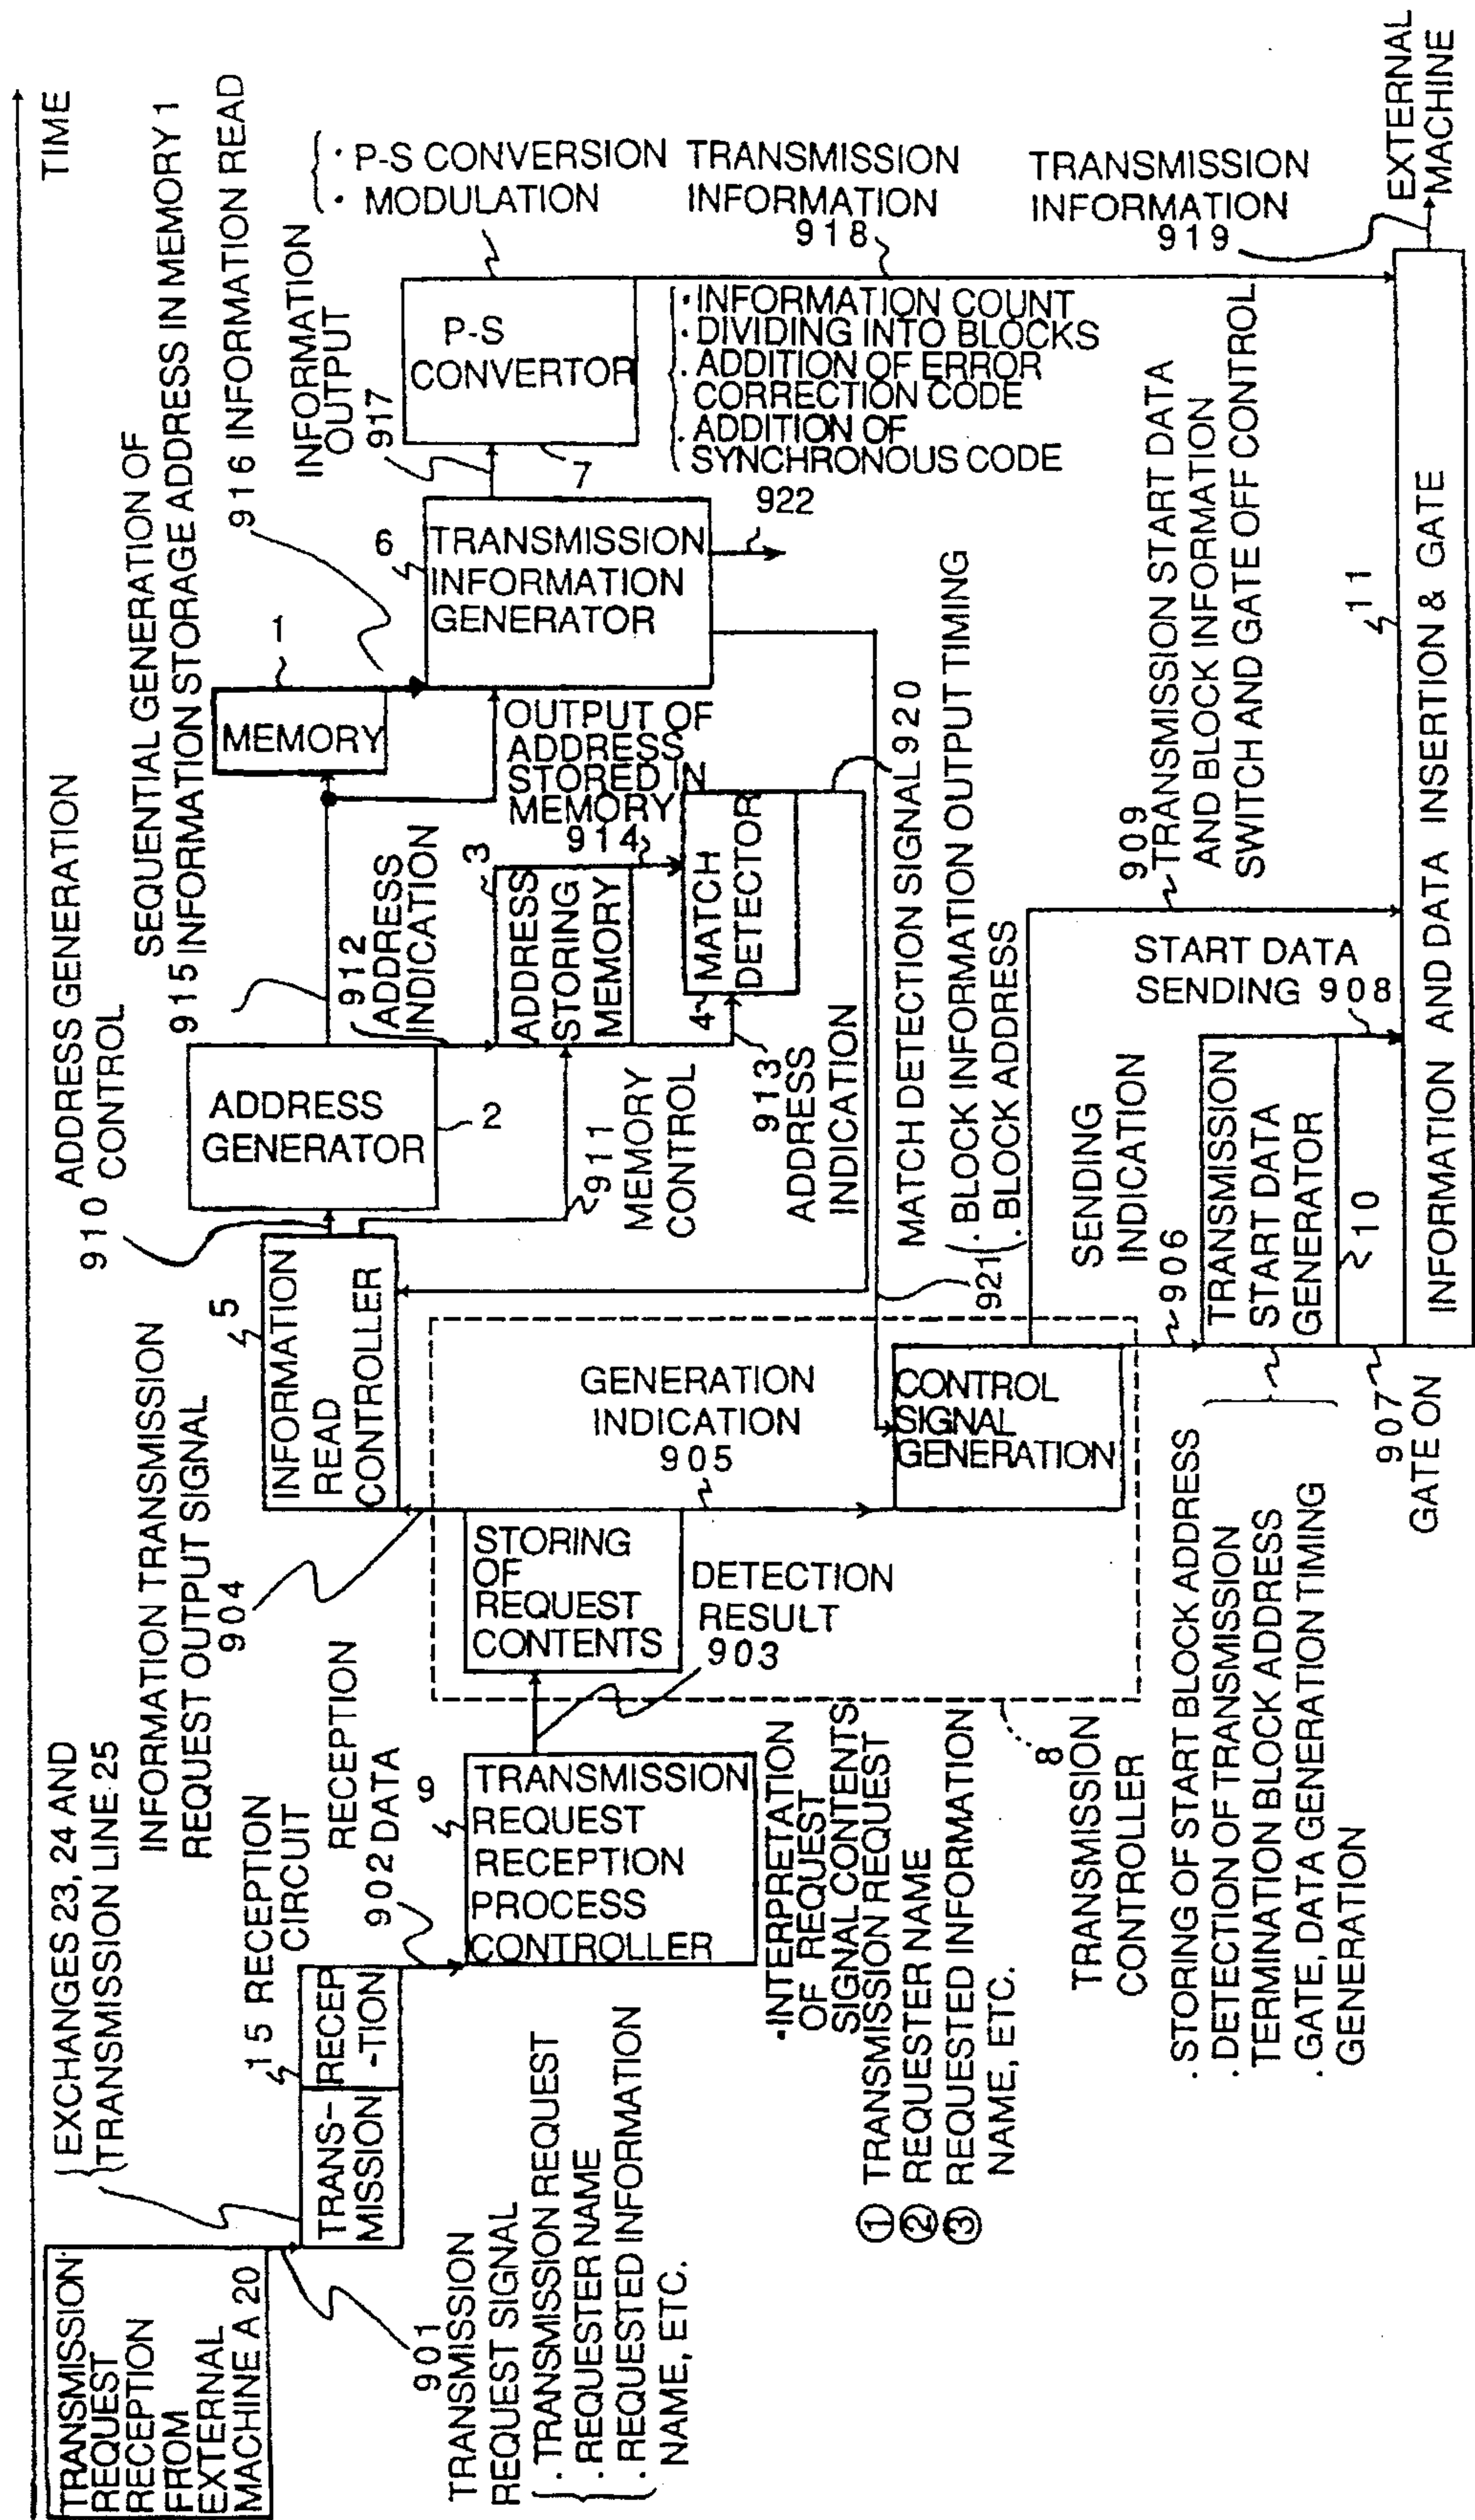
TIME

TRANSMISSION REQUEST RECEPTION FROM EXTERNAL MACHINE A 20

EXCHANGES 23, 24 AND TRANSMISSION LINE 25

15 RECEPTION CIRCUIT

TRANS-MISSION

RECEP-TION

901 TRANSMISSION REQUEST SIGNAL
. TRANSMISSION REQUEST
. REQUESTER NAME
. REQUESTED INFORMATION NAME, ETC.

902 RECEPTION DATA

9

TRANSMISSION REQUEST RECEPTION PROCESS CONTROLLER

·INTERPRETATION OF REQUEST SIGNAL CONTENTS
① TRANSMISSION REQUEST
② REQUESTER NAME
③ REQUESTED INFORMATION NAME, ETC.

INFORMATION TRANSMISSION REQUEST OUTPUT SIGNAL 904

5

INFORMATION READ CONTROLLER

STORING OF REQUEST CONTENTS

DETECTION RESULT 903

GENERATION INDICATION 905

CONTROL SIGNAL GENERATION

8 TRANSMISSION CONTROLLER

. STORING OF START BLOCK ADDRESS
. DETECTION OF TRANSMISSION TERMINATION BLOCK ADDRESS
. GATE, DATA GENERATION TIMING GENERATION

910 ADDRESS GENERATION CONTROL

ADDRESS GENERATOR

2

911 MEMORY CONTROL

915 SEQUENTIAL GENERATION OF INFORMATION STORAGE ADDRESS IN MEMORY 1

912 ADDRESS INDICATION

3

ADDRESS STORING MEMORY

4

913 ADDRESS INDICATION

MATCH DETECTOR

914

OUTPUT OF ADDRESS STORED IN MEMORY

MEMORY

1

916 INFORMATION READ

6

TRANSMISSION INFORMATION GENERATOR

922

917 INFORMATION OUTPUT

7

P-S CONVERTOR

· P-S CONVERSION
· MODULATION

·INFORMATION COUNT
·DIVIDING INTO BLOCKS
. ADDITION OF ERROR CORRECTION CODE
. ADDITION OF SYNCHRONOUS CODE

TRANSMISSION INFORMATION 918

TRANSMISSION INFORMATION 919

EXTERNAL MACHINE

MATCH DETECTION SIGNAL 920

BLOCK INFORMATION OUTPUT TIMING

921 . BLOCK INFORMATION
. BLOCK ADDRESS

906 SENDING INDICATION

TRANSMISSION START DATA GENERATOR

10

907 GATE ON

START DATA SENDING 908

909 TRANSMISSION START DATA AND BLOCK INFORMATION SWITCH AND GATE OFF CONTROL

11

INFORMATION AND DATA INSERTION & GATE